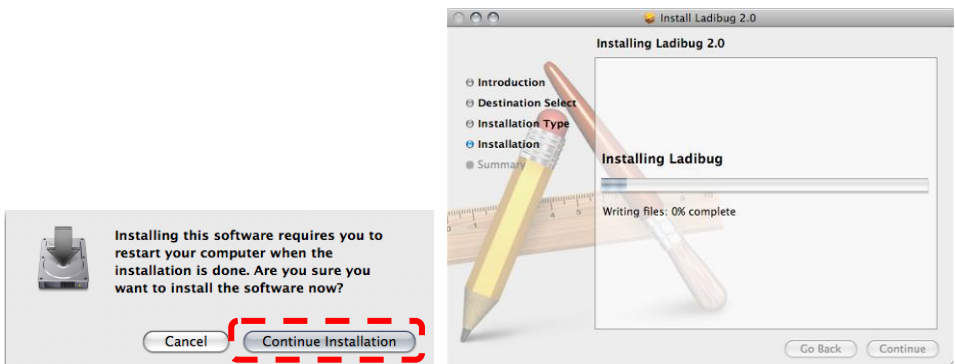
Installing this software requires you to restart your computer when the installation is done. Are you sure you want to install the software now?

Cancel

Continue Installation

Install Ladibug 2.0

Installing Ladibug 2.0

Introduction

Destination Select

Installation Type

Installation

Summary

Installing Ladibug

Writing files: 0% complete

Go Back

Continue